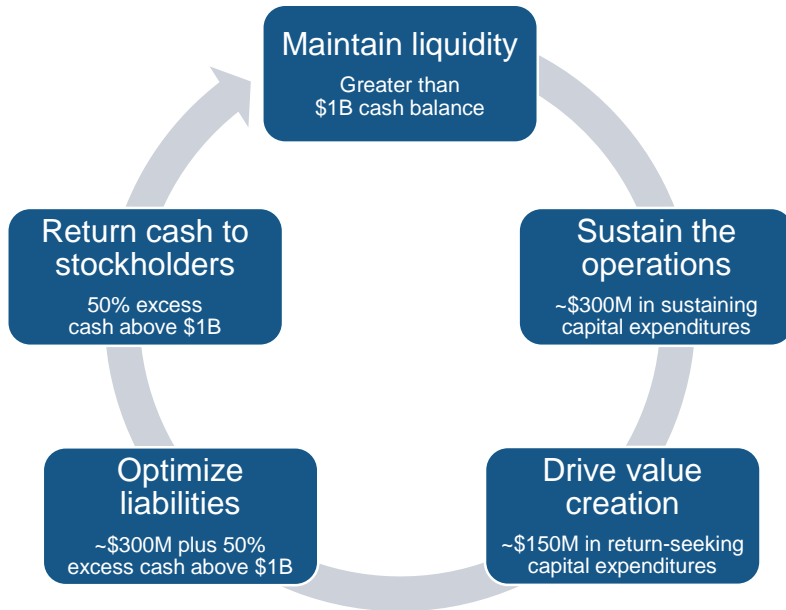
Maintain liquidity

Greater than $1B cash balance

Sustain the operations

~$300M in sustaining capital expenditures

Drive value creation

~$150M in return-seeking capital expenditures

Optimize liabilities

~$300M plus 50% excess cash above $1B

Return cash to stockholders

50% excess cash above $1B